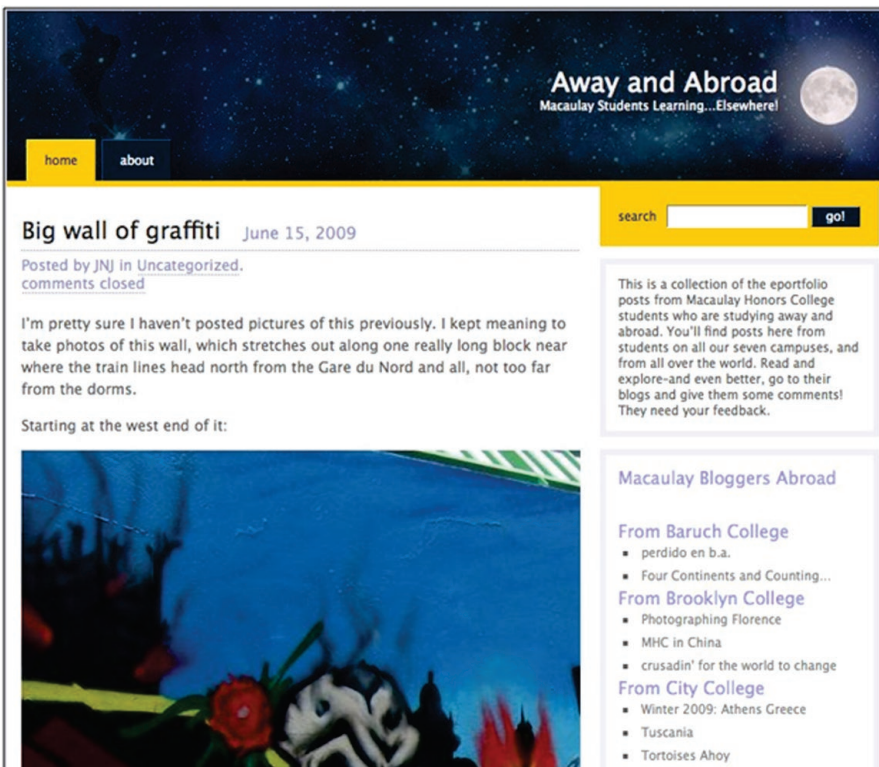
Away and Abroad
Macaulay Students Learning...Elsewhere!

home
about

Big wall of graffiti June 15, 2009

Posted by JNJ in Uncategorized.
comments closed

I'm pretty sure I haven't posted pictures of this previously. I kept meaning to take photos of this wall, which stretches out along one really long block near where the train lines head north from the Gare du Nord and all, not too far from the dorms.

Starting at the west end of it:

search go!

This is a collection of the eportfolio posts from Macaulay Honors College students who are studying away and abroad. You'll find posts here from students on all our seven campuses, and from all over the world. Read and explore–and even better, go to their blogs and give them some comments! They need your feedback.

Macaulay Bloggers Abroad

From Baruch College
- perdido en b.a.
- Four Continents and Counting...

From Brooklyn College
- Photographing Florence
- MHC in China
- crusadin' for the world to change

From City College
- Winter 2009: Athens Greece
- Tuscania
- Tortoises Ahoy